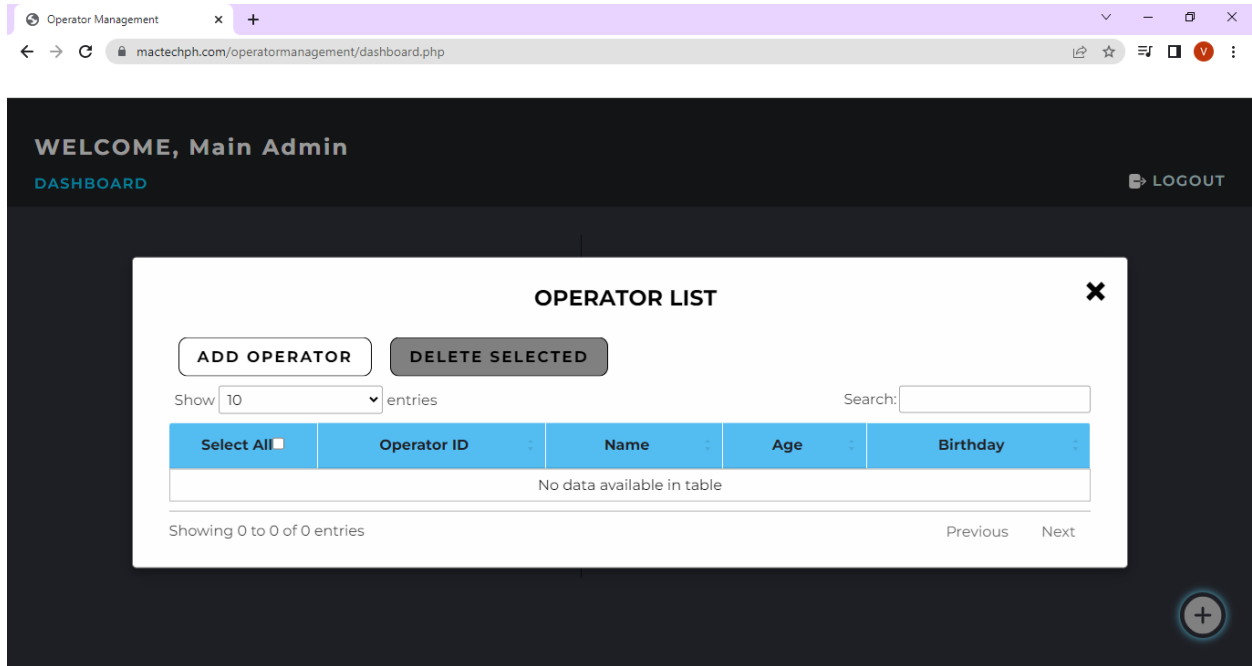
Operator Management ×

+

mactechph.com/operatormanagement/dashboard.php

V

WELCOME, Main Admin

DASHBOARD

LOGOUT

OPERATOR LIST

✖

ADD OPERATOR

DELETE SELECTED

Show 10 entries

Search:

| Select All | Operator ID | Name | Age | Birthday |
|---|---|---|---|---|
| No data available in table | | | | |

Showing 0 to 0 of 0 entries

Previous Next